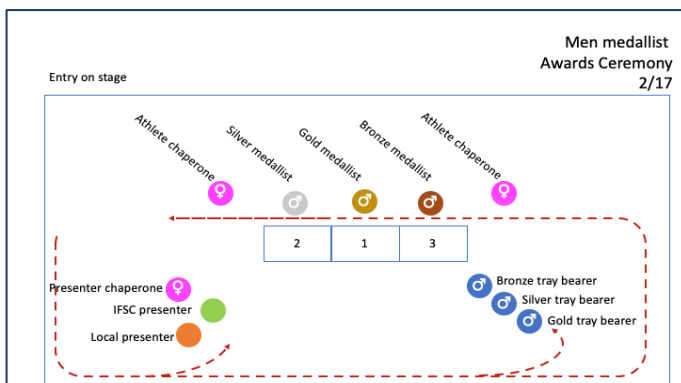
Men medallist
Awards Ceremony
2/17

Entry on stage

Athlete chaperone
Silver medallist
Gold medallist
Bronze medallist
Athlete chaperone

♀ ♂ ♂ ♂ ♀

| 2 | 1 | 3 |
|---|---|---|

Presenter chaperone ♀
IFSC presenter
Local presenter

♂ Bronze tray bearer
♂ Silver tray bearer
♂ Gold tray bearer